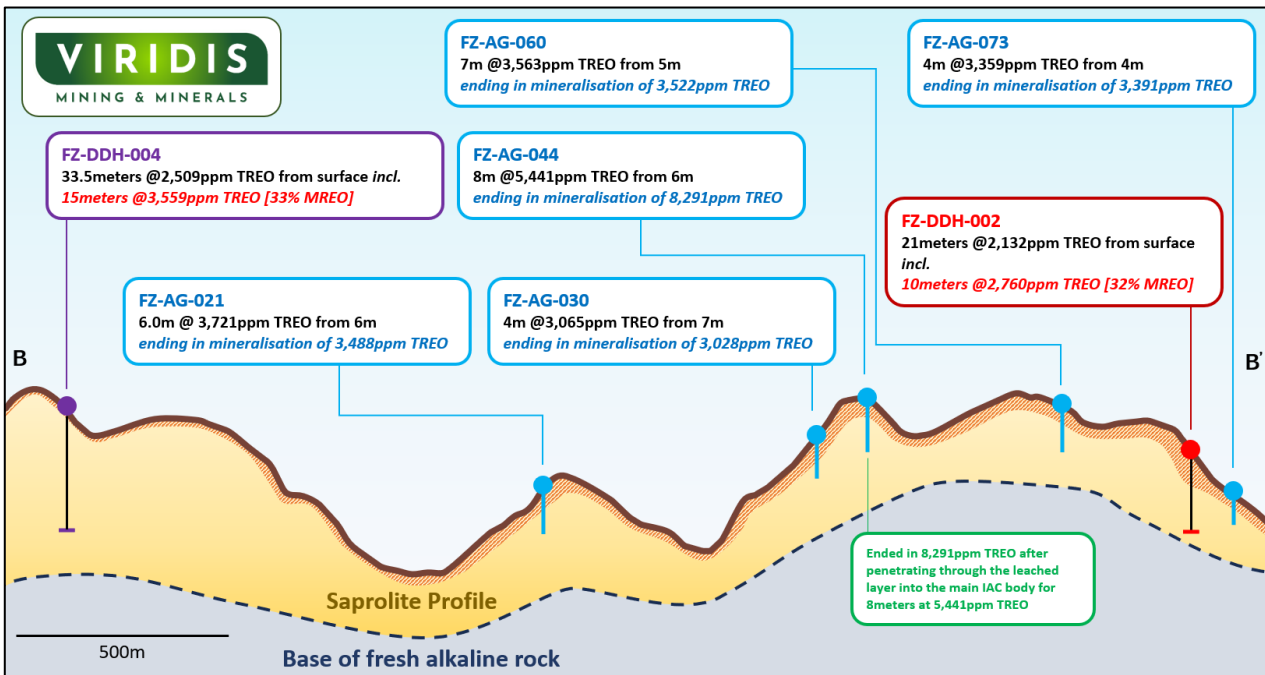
VIRIDIS
MINING & MINERALS

FZ-AG-060
7m @3,563ppm TREO from 5m
ending in mineralisation of 3,522ppm TREO

FZ-AG-073
4m @3,359ppm TREO from 4m
ending in mineralisation of 3,391ppm TREO

FZ-DDH-004
33.5meters @2,509ppm TREO from surface incl.
15meters @3,559ppm TREO [33% MREO]

FZ-AG-044
8m @5,441ppm TREO from 6m
ending in mineralisation of 8,291ppm TREO

FZ-DDH-002
21meters @2,132ppm TREO from surface incl.
10meters @2,760ppm TREO [32% MREO]

FZ-AG-021
6.0m @ 3,721ppm TREO from 6m
ending in mineralisation of 3,488ppm TREO

FZ-AG-030
4m @3,065ppm TREO from 7m
ending in mineralisation of 3,028ppm TREO

B

B'

Ended in 8,291ppm TREO after penetrating through the leached layer into the main IAC body for 8meters at 5,441ppm TREO

Saprolite Profile

500m

Base of fresh alkaline rock